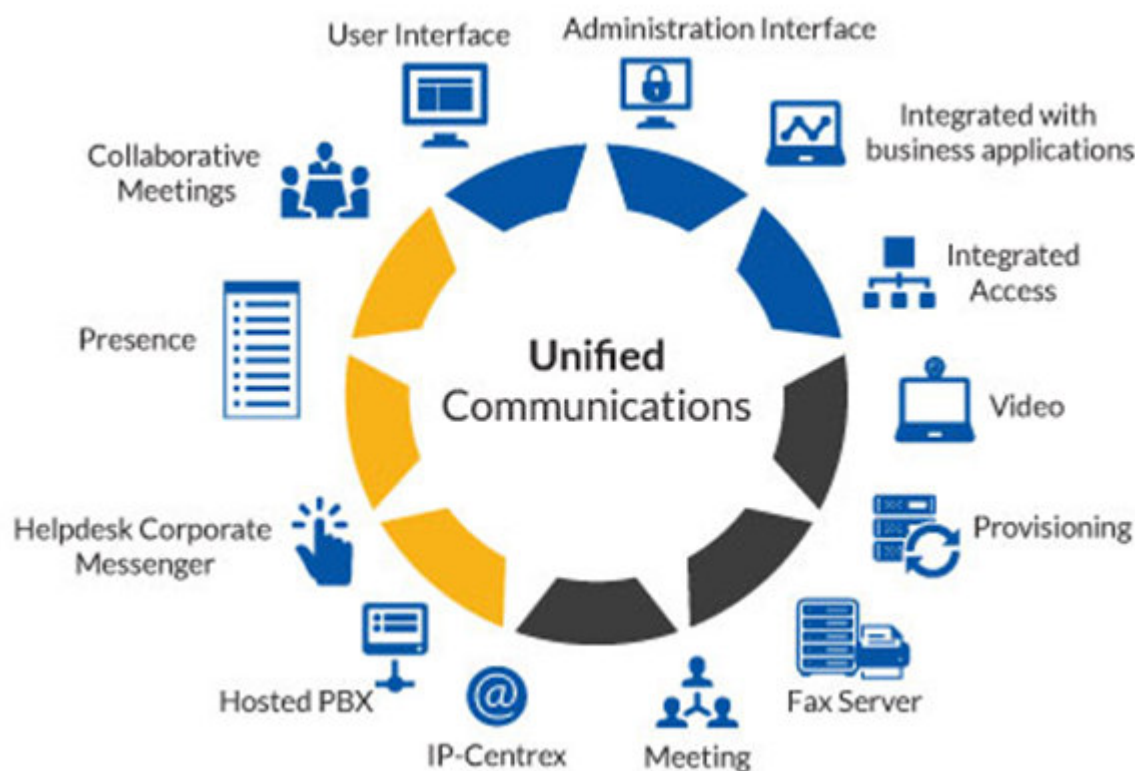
User Interface

Administration Interface

Integrated with business applications

Integrated Access

Video

Provisioning

Fax Server

Meeting

IP-Centrex

Hosted PBX

Helpdesk Corporate Messenger

Presence

Collaborative Meetings

Unified Communications